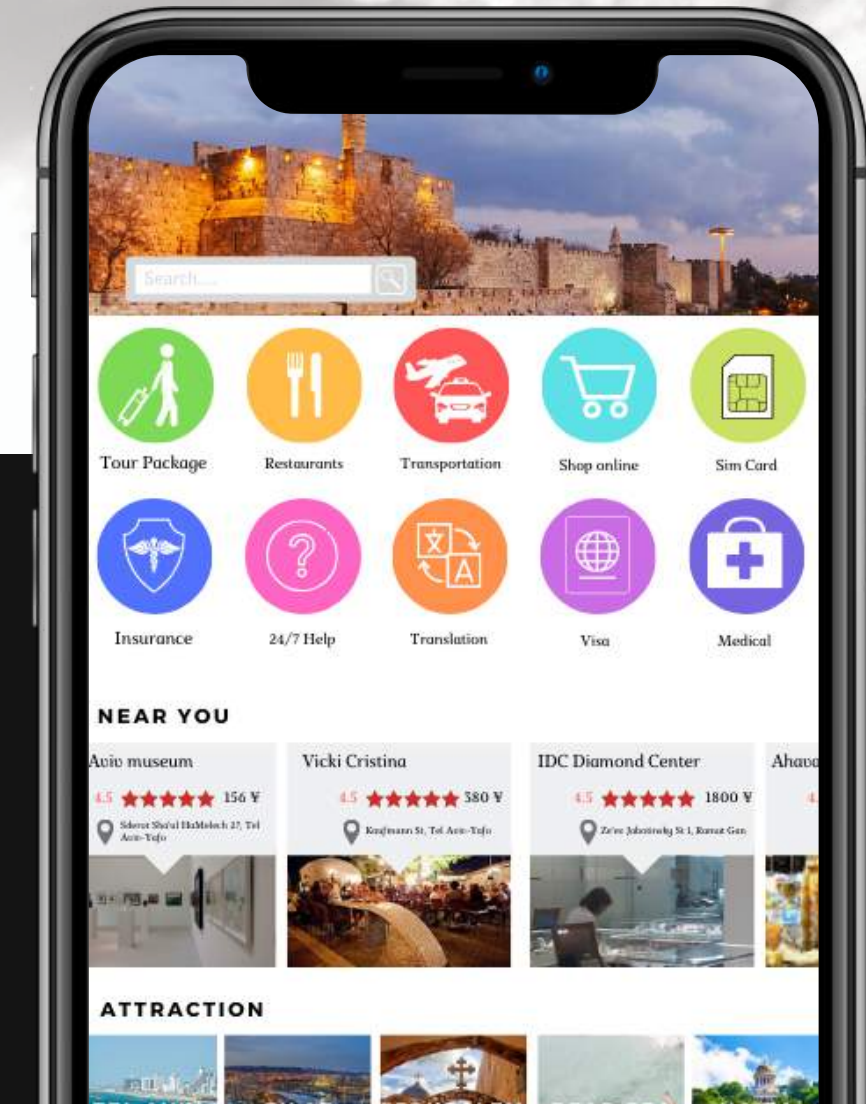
Search....

Tour Package

Restaurants

Transportation

Shop online

Sim Card

Insurance

24/7 Help

Translation

Visa

Medical

NEAR YOU

Aviv museum

4.5 ★★★★★ 156 ¥

Sderot Sha'ul HaMelech 27, Tel Aviv-Yafo

Vicki Cristina

4.5 ★★★★★ 380 ¥

Kaufmann St, Tel Aviv-Yafo

IDC Diamond Center

4.5 ★★★★★ 1800 ¥

Ze'ev Jabotinsky St 1, Ramat Gan

Ahava

ATTRACTION